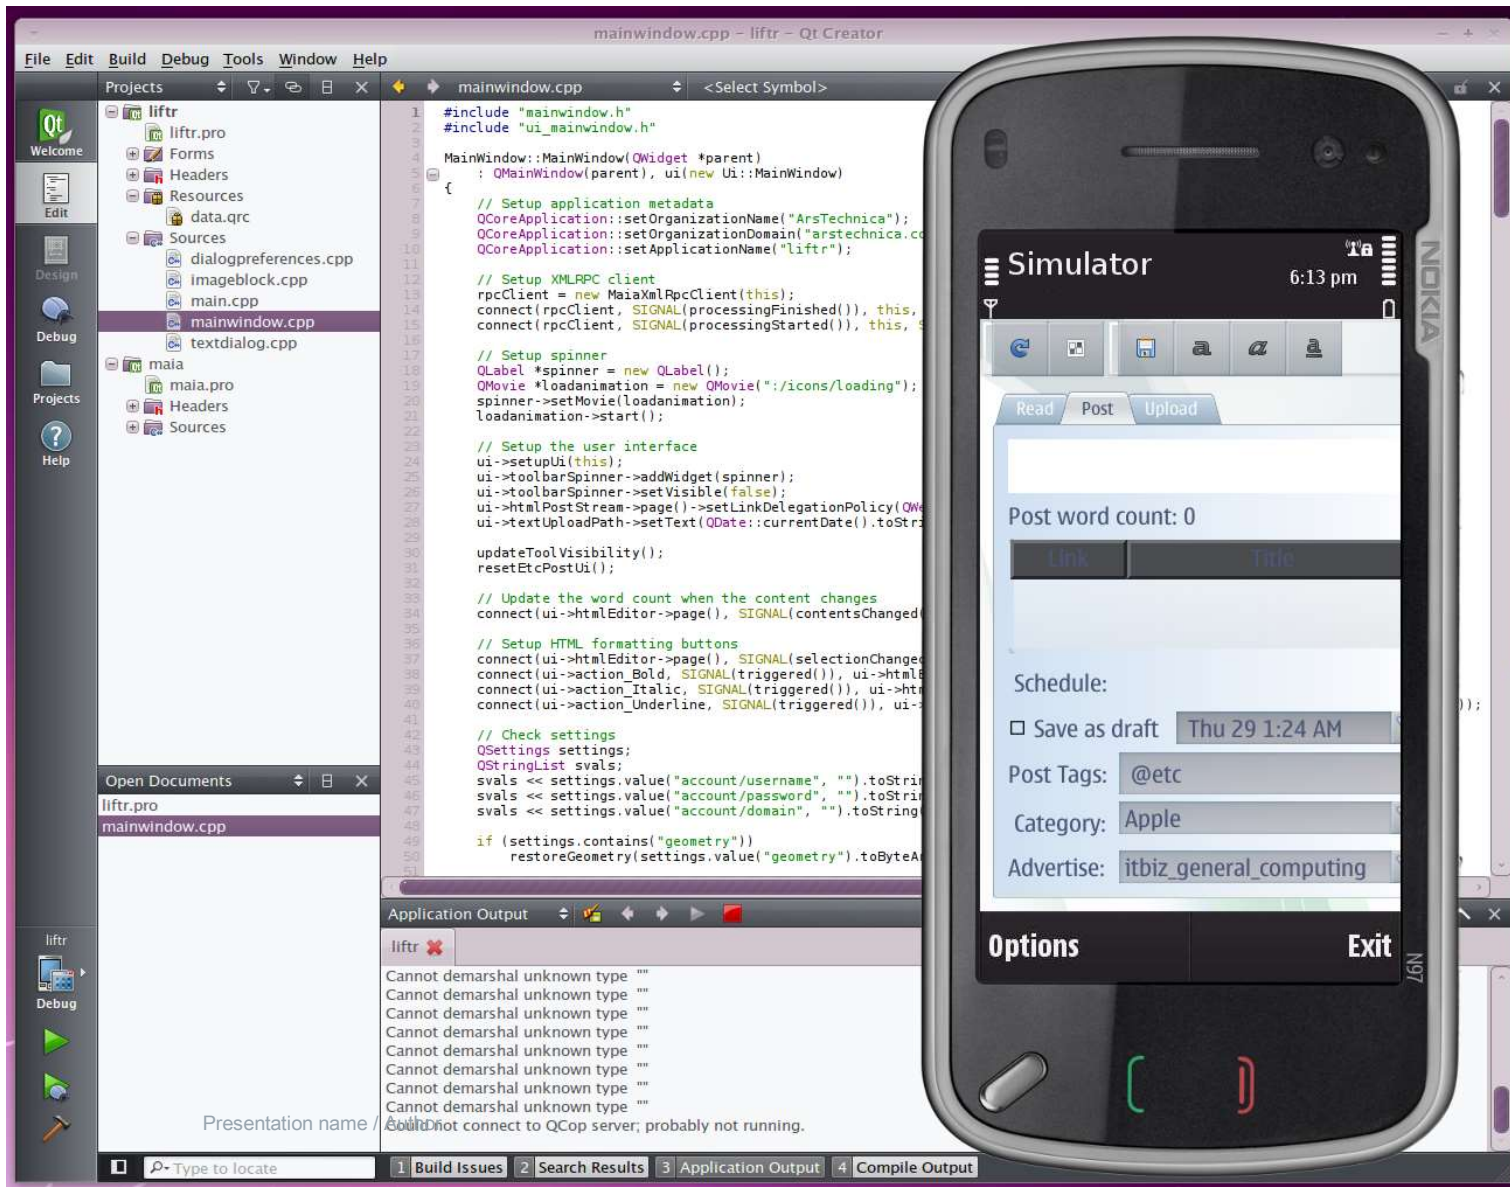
mainwindow.cpp - liftr - Qt Creator

File Edit Build Debug Tools Window Help

Projects

Qt Welcome
Edit
Design
Debug
Projects
Help

liftr
liftr.pro
Forms
Headers
Resources
data.qrc
Sources
dialogprefrences.cpp
imageblock.cpp
main.cpp
mainwindow.cpp
textdialog.cpp
maia
maia.pro
Headers
Sources

mainwindow.cpp <Select Symbol>

#include "mainwindow.h"
#include "ui_mainwindow.h"

MainWindow::MainWindow(QWidget *parent)
    : QMainWindow(parent), ui(new Ui::MainWindow)
{
    // Setup application metadata
    QCoreApplication::setOrganizationName("ArsTechnica");
    QCoreApplication::setOrganizationDomain("arstechnica.c
    QCoreApplication::setApplicationName("liftr");

    // Setup XMLRPC client
    rpcClient = new MaiaXmlRpcClient(this);
    connect(rpcClient, SIGNAL(processingFinished()), this,
    connect(rpcClient, SIGNAL(processingStarted()), this,

    // Setup spinner
    QLabel *spinner = new QLabel();
    QMovie *loadanimation = new QMovie(":/icons/loading");
    spinner->setMovie(loadanimation);
    loadanimation->start();

    // Setup the user interface
    ui->setupUi(this);
    ui->toolbarSpinner->addWidget(spinner);
    ui->toolbarSpinner->setVisible(false);
    ui->htmlPostStream->page()->setLinkDelegationPolicy(QWe
    ui->textUploadPath->setText(QDate::currentDate().toStr

    updateToolVisibility();
    resetEtcPostUi();

    // Update the word count when the content changes
    connect(ui->htmlEditor->page(), SIGNAL(contentsChanged(

    // Setup HTML formatting buttons
    connect(ui->htmlEditor->page(), SIGNAL(selectionChange
    connect(ui->action_Bold, SIGNAL(triggered()), ui->html
    connect(ui->action_Italic, SIGNAL(triggered()), ui->ht
    connect(ui->action_Underline, SIGNAL(triggered()), ui-

    // Check settings
    QSettings settings;
    QStringList svals;
    svals << settings.value("account/username", "").toStri
    svals << settings.value("account/password", "").toStri
    svals << settings.value("account/domain", "").toString

    if (settings.contains("geometry"))
        restoreGeometry(settings.value("geometry").toByteA

Simulator
6:13 pm
Read Post Upload
Post word count: 0
Link Title
Schedule:
Save as draft Thu 29 1:24 AM
Post Tags: @etc
Category: Apple
Advertise: itbiz_general_computing
Options Exit
NOKIA
N97

Open Documents
liftr.pro
mainwindow.cpp

Application Output
liftr
Cannot demarshal unknown type ""
Cannot demarshal unknown type ""
Cannot demarshal unknown type ""
Cannot demarshal unknown type ""
Cannot demarshal unknown type ""
Cannot demarshal unknown type ""
Cannot demarshal unknown type ""
Cannot demarshal unknown type ""
Could not connect to QCop server; probably not running.

Presentation name / Author

liftr
Debug

Type to locate
1 Build Issues 2 Search Results 3 Application Output 4 Compile Output